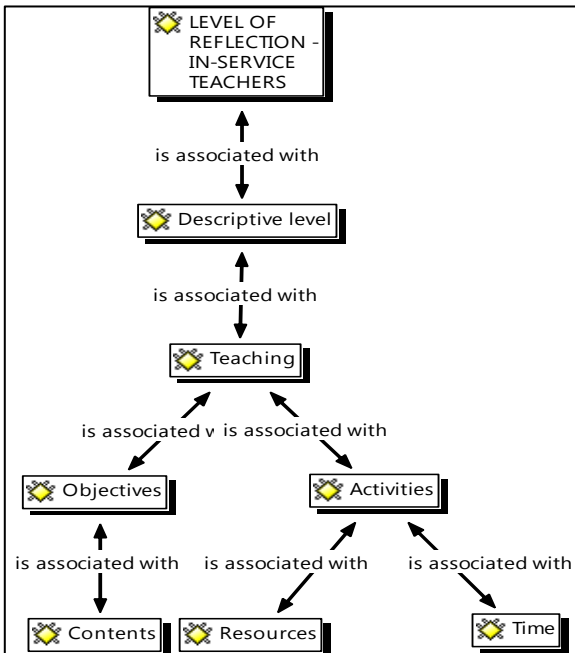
LEVEL OF REFLECTION - IN-SERVICE TEACHERS

is associated with

Descriptive level

is associated with

Teaching

is associated v is associated with

Objectives

Activities

is associated with

is associated with

is associated with

Contents

Resources

Time